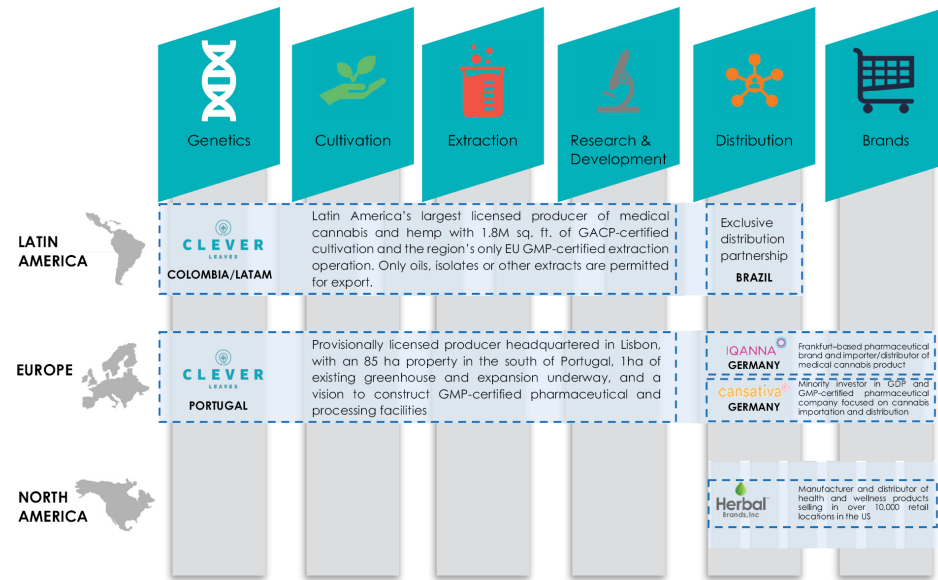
Genetics

Cultivation

Extraction

Research & Development

Distribution

Brands

LATIN AMERICA

CLEVER LEAVES

COLOMBIA/LATAM

Latin America's largest licensed producer of medical cannabis and hemp with 1.8M sq. ft. of GACP-certified cultivation and the region's only EU GMP-certified extraction operation. Only oils, isolates or other extracts are permitted for export.

Exclusive distribution partnership

BRAZIL

EUROPE

CLEVER LEAVES

PORTUGAL

Provisionally licensed producer headquartered in Lisbon, with an 85 ha property in the south of Portugal, 1ha of existing greenhouse and expansion underway, and a vision to construct GMP-certified pharmaceutical and processing facilities

IQANNA

GERMANY

Frankfurt-based pharmaceutical brand and importer/distributor of medical cannabis product

cansativa

GERMANY

Minority investor in GDP and GMP-certified pharmaceutical company focused on cannabis importation and distribution

NORTH AMERICA

Herbal Brands, Inc

Manufacturer and distributor of health and wellness products selling in over 10,000 retail locations in the US